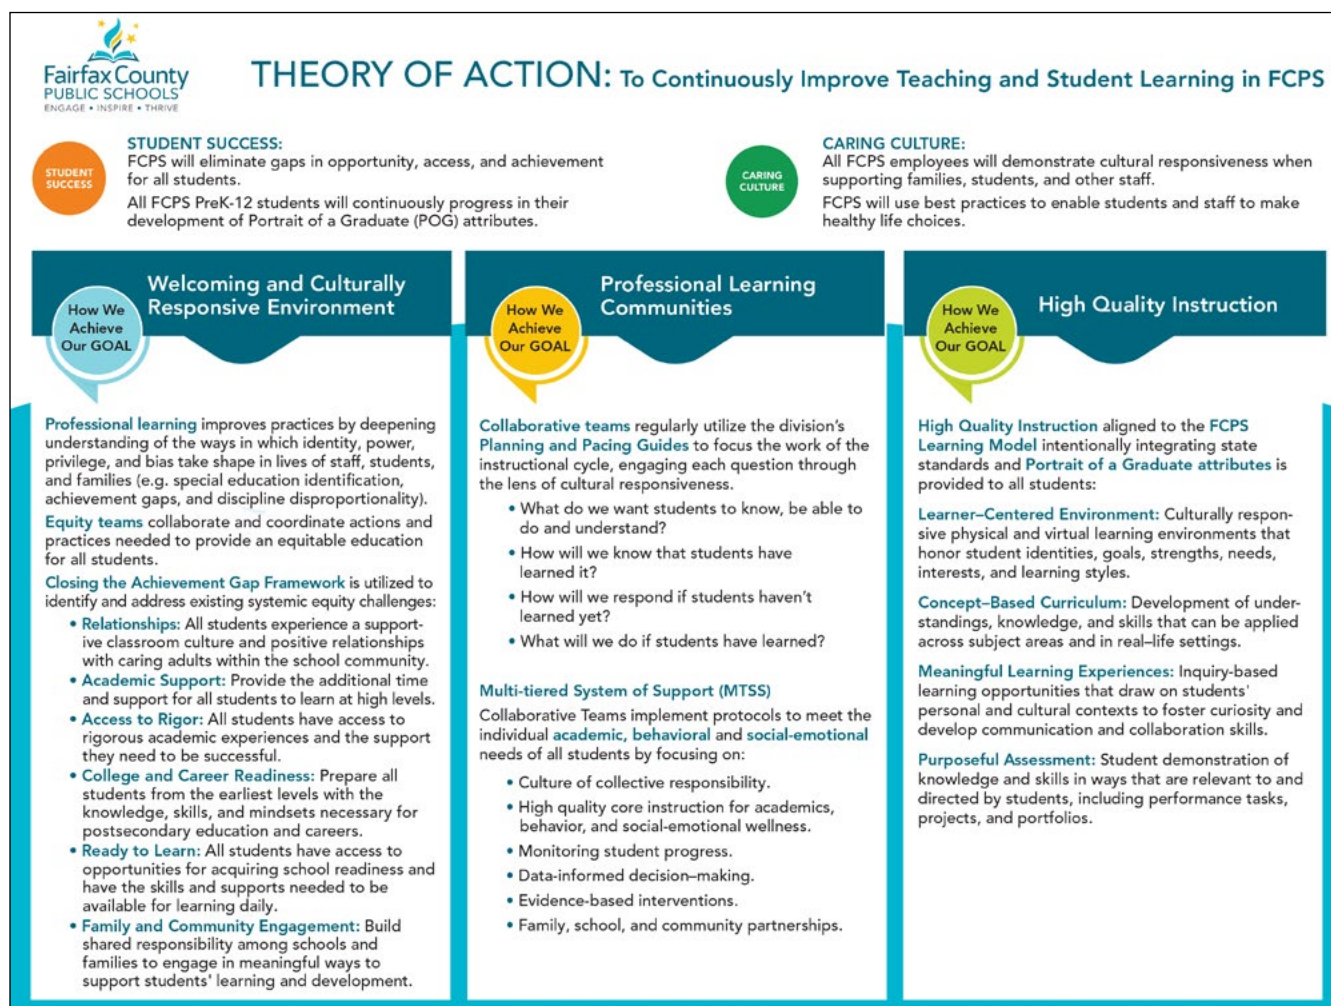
Fairfax County PUBLIC SCHOOLS
ENGAGE • INSPIRE • THRIVE

THEORY OF ACTION: To Continuously Improve Teaching and Student Learning in FCPS

STUDENT SUCCESS

STUDENT SUCCESS:
FCPS will eliminate gaps in opportunity, access, and achievement for all students.
All FCPS PreK-12 students will continuously progress in their development of Portrait of a Graduate (POG) attributes.

CARING CULTURE

CARING CULTURE:
All FCPS employees will demonstrate cultural responsiveness when supporting families, students, and other staff.
FCPS will use best practices to enable students and staff to make healthy life choices.

How We Achieve Our GOAL

Welcoming and Culturally Responsive Environment

Professional learning improves practices by deepening understanding of the ways in which identity, power, privilege, and bias take shape in lives of staff, students, and families (e.g. special education identification, achievement gaps, and discipline disproportionality).

Equity teams collaborate and coordinate actions and practices needed to provide an equitable education for all students.

Closing the Achievement Gap Framework is utilized to identify and address existing systemic equity challenges:
• Relationships: All students experience a supportive classroom culture and positive relationships with caring adults within the school community.
• Academic Support: Provide the additional time and support for all students to learn at high levels.
• Access to Rigor: All students have access to rigorous academic experiences and the support they need to be successful.
• College and Career Readiness: Prepare all students from the earliest levels with the knowledge, skills, and mindsets necessary for postsecondary education and careers.
• Ready to Learn: All students have access to opportunities for acquiring school readiness and have the skills and supports needed to be available for learning daily.
• Family and Community Engagement: Build shared responsibility among schools and families to engage in meaningful ways to support students' learning and development.

How We Achieve Our GOAL

Professional Learning Communities

Collaborative teams regularly utilize the division's Planning and Pacing Guides to focus the work of the instructional cycle, engaging each question through the lens of cultural responsiveness.
• What do we want students to know, be able to do and understand?
• How will we know that students have learned it?
• How will we respond if students haven't learned yet?
• What will we do if students have learned?

Multi-tiered System of Support (MTSS)
Collaborative Teams implement protocols to meet the individual academic, behavioral and social-emotional needs of all students by focusing on:
• Culture of collective responsibility.
• High quality core instruction for academics, behavior, and social-emotional wellness.
• Monitoring student progress.
• Data-informed decision-making.
• Evidence-based interventions.
• Family, school, and community partnerships.

How We Achieve Our GOAL

High Quality Instruction

High Quality Instruction aligned to the FCPS Learning Model intentionally integrating state standards and Portrait of a Graduate attributes is provided to all students:

Learner-Centered Environment: Culturally responsive physical and virtual learning environments that honor student identities, goals, strengths, needs, interests, and learning styles.

Concept-Based Curriculum: Development of understandings, knowledge, and skills that can be applied across subject areas and in real-life settings.

Meaningful Learning Experiences: Inquiry-based learning opportunities that draw on students' personal and cultural contexts to foster curiosity and develop communication and collaboration skills.

Purposeful Assessment: Student demonstration of knowledge and skills in ways that are relevant to and directed by students, including performance tasks, projects, and portfolios.